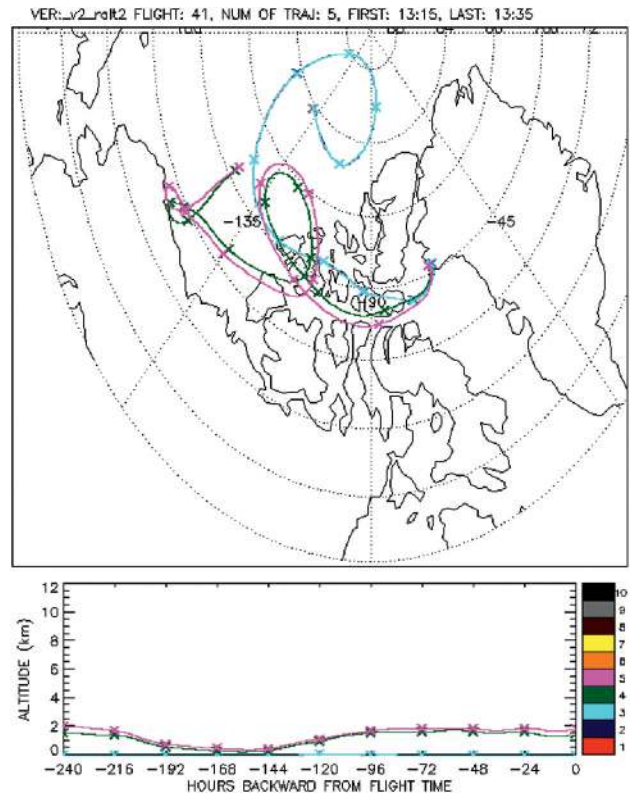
VER:_v2_rolt2 FLIGHT: 41, NUM OF TRAJ: 5, FIRST: 13:15, LAST: 13:35

-135
-45
-90

ALTITUDE (km)
12
10
8
6
4
2
0
-240 -216 -192 -168 -144 -120 -96 -72 -48 -24 0
HOURS BACKWARD FROM FLIGHT TIME

10
9
8
7
6
5
4
3
2
1